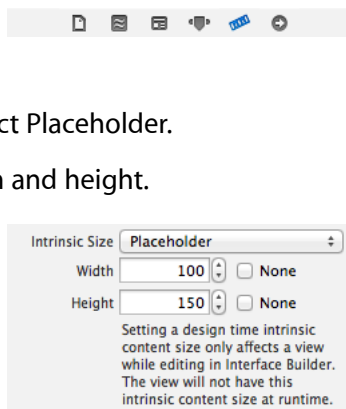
ct Placeholder.

n and height.

| Intrinsic Size | Placeholder |
|---|---|
| Width | 100 ☐ None |
| Height | 150 ☐ None |

Setting a design time intrinsic content size only affects a view while editing in Interface Builder. The view will not have this intrinsic content size at runtime.